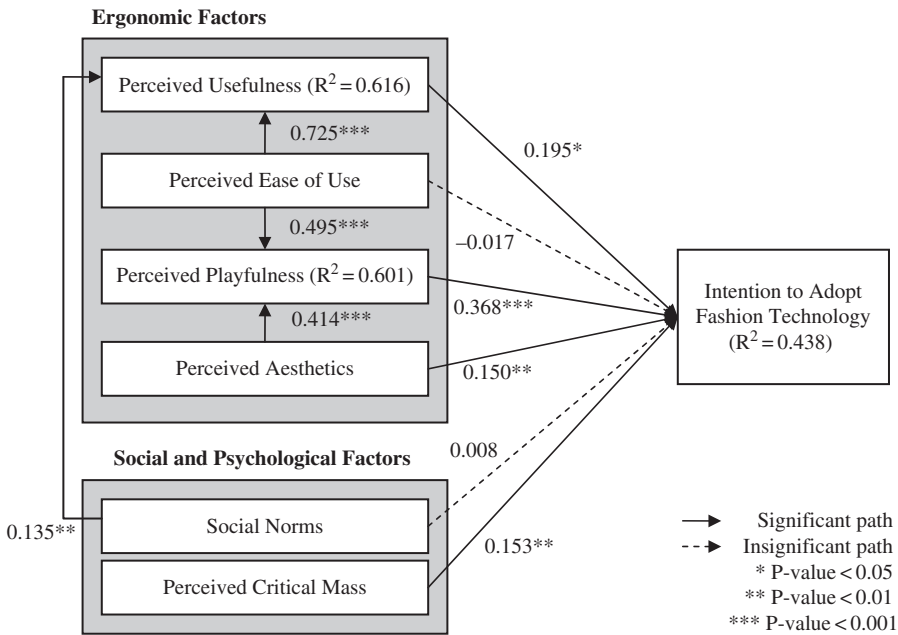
Ergonomic Factors

Perceived Usefulness ($R^2 = 0.616$)

0.725***

Perceived Ease of Use

0.495***

Perceived Playfulness ($R^2 = 0.601$)

0.414***

Perceived Aesthetics

0.195*

–0.017

0.368***

0.150**

Intention to Adopt Fashion Technology ($R^2 = 0.438$)

Social and Psychological Factors

0.008

0.135**

Social Norms

Perceived Critical Mass

0.153**

Significant path
Insignificant path
* P-value < 0.05
** P-value < 0.01
*** P-value < 0.001